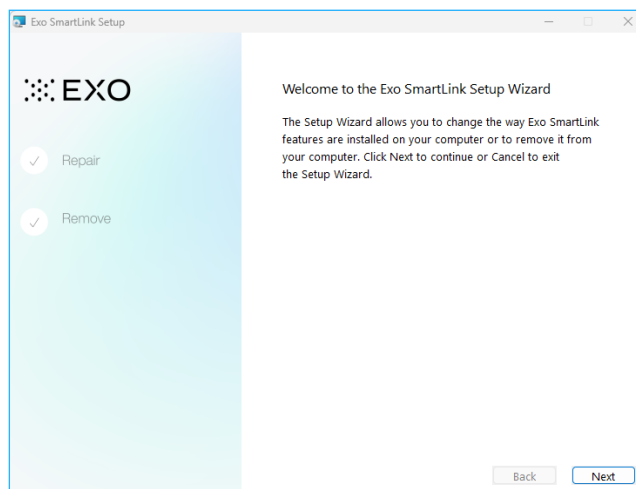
Exo SmartLink Setup

EXO

Repair

Remove

Welcome to the Exo SmartLink Setup Wizard

The Setup Wizard allows you to change the way Exo SmartLink features are installed on your computer or to remove it from your computer. Click Next to continue or Cancel to exit the Setup Wizard.

Back

Next